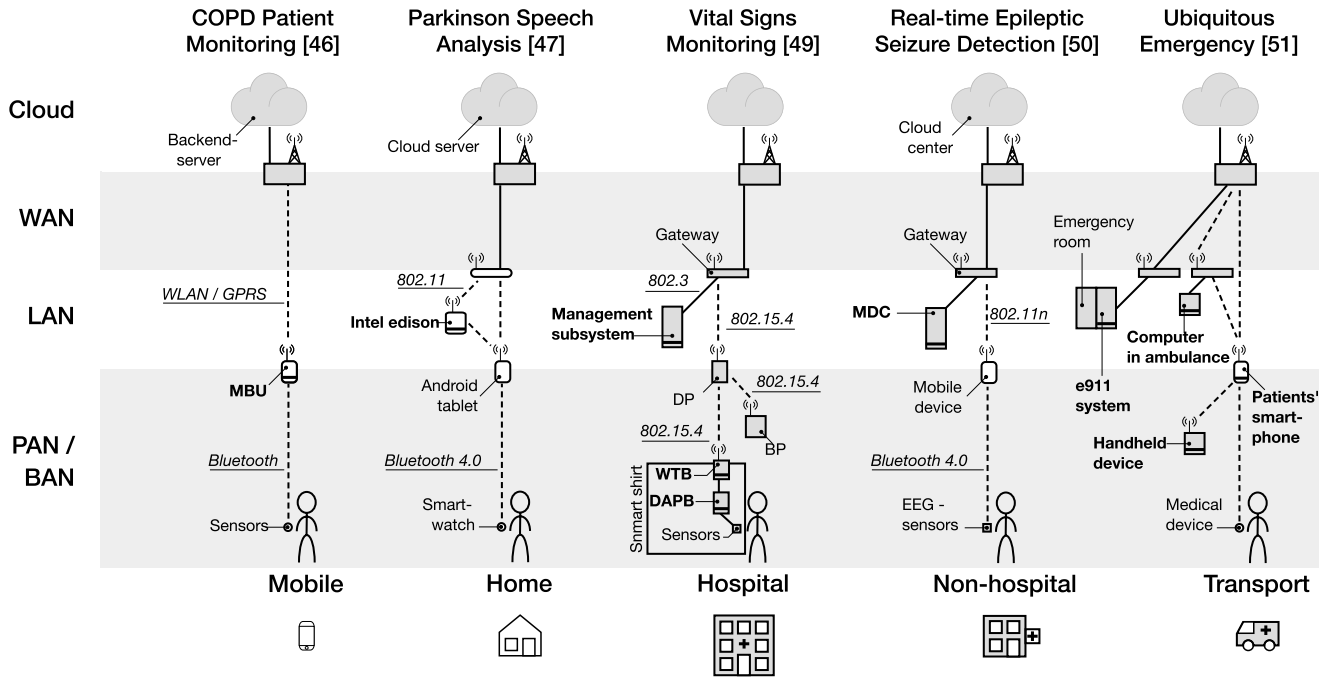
COPD Patient Monitoring [46]

Parkinson Speech Analysis [47]

Vital Signs Monitoring [49]

Real-time Epileptic Seizure Detection [50]

Ubiquitous Emergency [51]

Cloud

WAN

LAN

PAN / BAN

Backend-server

WLAN / GPRS

MBU

Bluetooth

Sensors

Mobile

Cloud server

802.11

Intel edison

Android tablet

Bluetooth 4.0

Smart-watch

Home

Gateway

802.3

Management subsystem

802.15.4

DP

802.15.4

BP

802.15.4

WTB

DAPB

Snmart shirt

Sensors

Hospital

Cloud center

Gateway

MDC

802.11n

Mobile device

Bluetooth 4.0

EEG - sensors

Non-hospital

Emergency room

e911 system

Computer in ambulance

Patients' smart-phone

Handheld device

Medical device

Transport